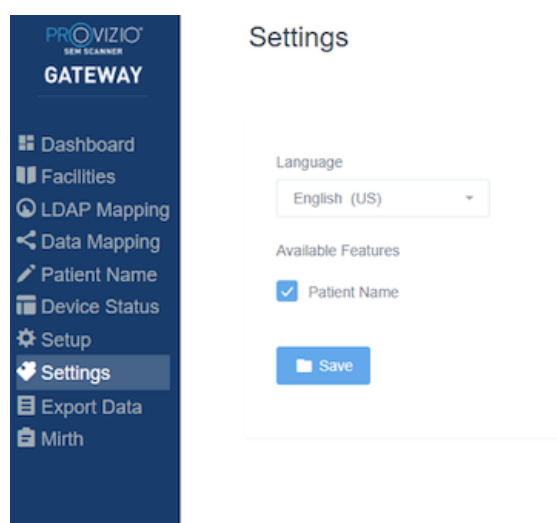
PROVIZIO®
SEM SCANNER
GATEWAY

Dashboard
Facilities
LDAP Mapping
Data Mapping
Patient Name
Device Status
Setup
Settings
Export Data
Mirth

Settings

Language
English (US)

Available Features
Patient Name

Save